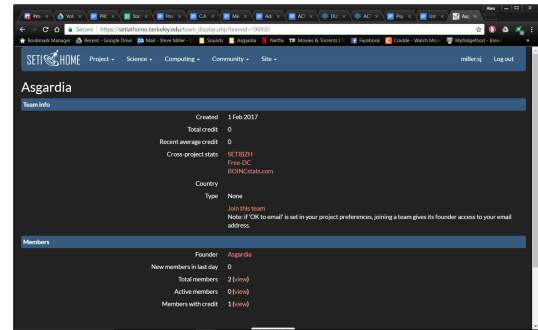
Pro × | Vol × | FRI × | Sta × | Pos × | C.A × | Me × | Adi × | ACI × | DU × | ACI × | Pre × | Lin × | Asg ×

Alex

Secure | https://setiathome.berkeley.edu/team_display.php?teamid=196930

Bookmark Manager | Recent - Google Drive | Mail - Steve Miller - | Sounds | Asgardia | Netflix | Movies & Torrents | Facebook | Crackle - Watch Mov | MyFridgeFood - Ree

SETI@HOME | Project | Science | Computing | Community | Site | miller.sj | Log out

Asgardia

Team info

| | |
|---|---|
| Created | 1 Feb 2017 |
| Total credit | 0 |
| Recent average credit | 0 |
| Cross-project stats | SETIBZH<br>Free-DC<br>BOINCstats.com |
| Country | |
| Type | None |
| | Join this team<br>Note: if 'OK to email' is set in your project preferences, joining a team gives its founder access to your email address. |

Members

| | |
|---|---|
| Founder | Asgardia |
| New members in last day | 0 |
| Total members | 2 (view) |
| Active members | 0 (view) |
| Members with credit | 1 (view) |